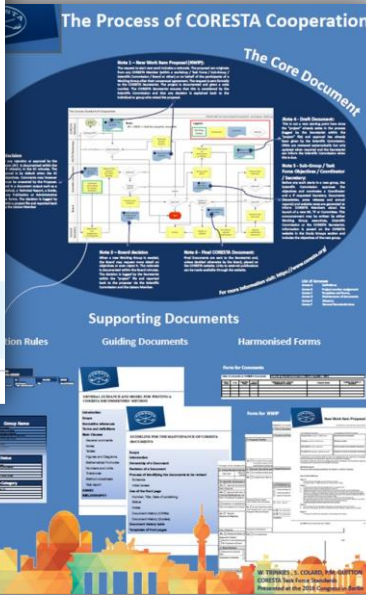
The Process of CORESTA Cooperation

The Core Document

Note 1 – New Work Item Proposal (NWIP):

Note 4 – Draft Document:

Note 5 – Sub-Group / Task Force Objectives / Coordinator / Secretary:

Note 2 – Board decision

Note 3 – Final CORESTA Document:

For more information visit: https://www.coresta.org

Supporting Documents

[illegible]tion Rules

Harmonised Forms

GUIDELINES FOR THE MAINTENANCE OF CORESTA DOCUMENTS

Form for Documents

Form for NWIP

New Work Item Proposal

W. TRINKIES, S. COLARD, P.M. GUYTON
CORESTA Task Force Standards
Presented at the 2016 Congress in Berlin